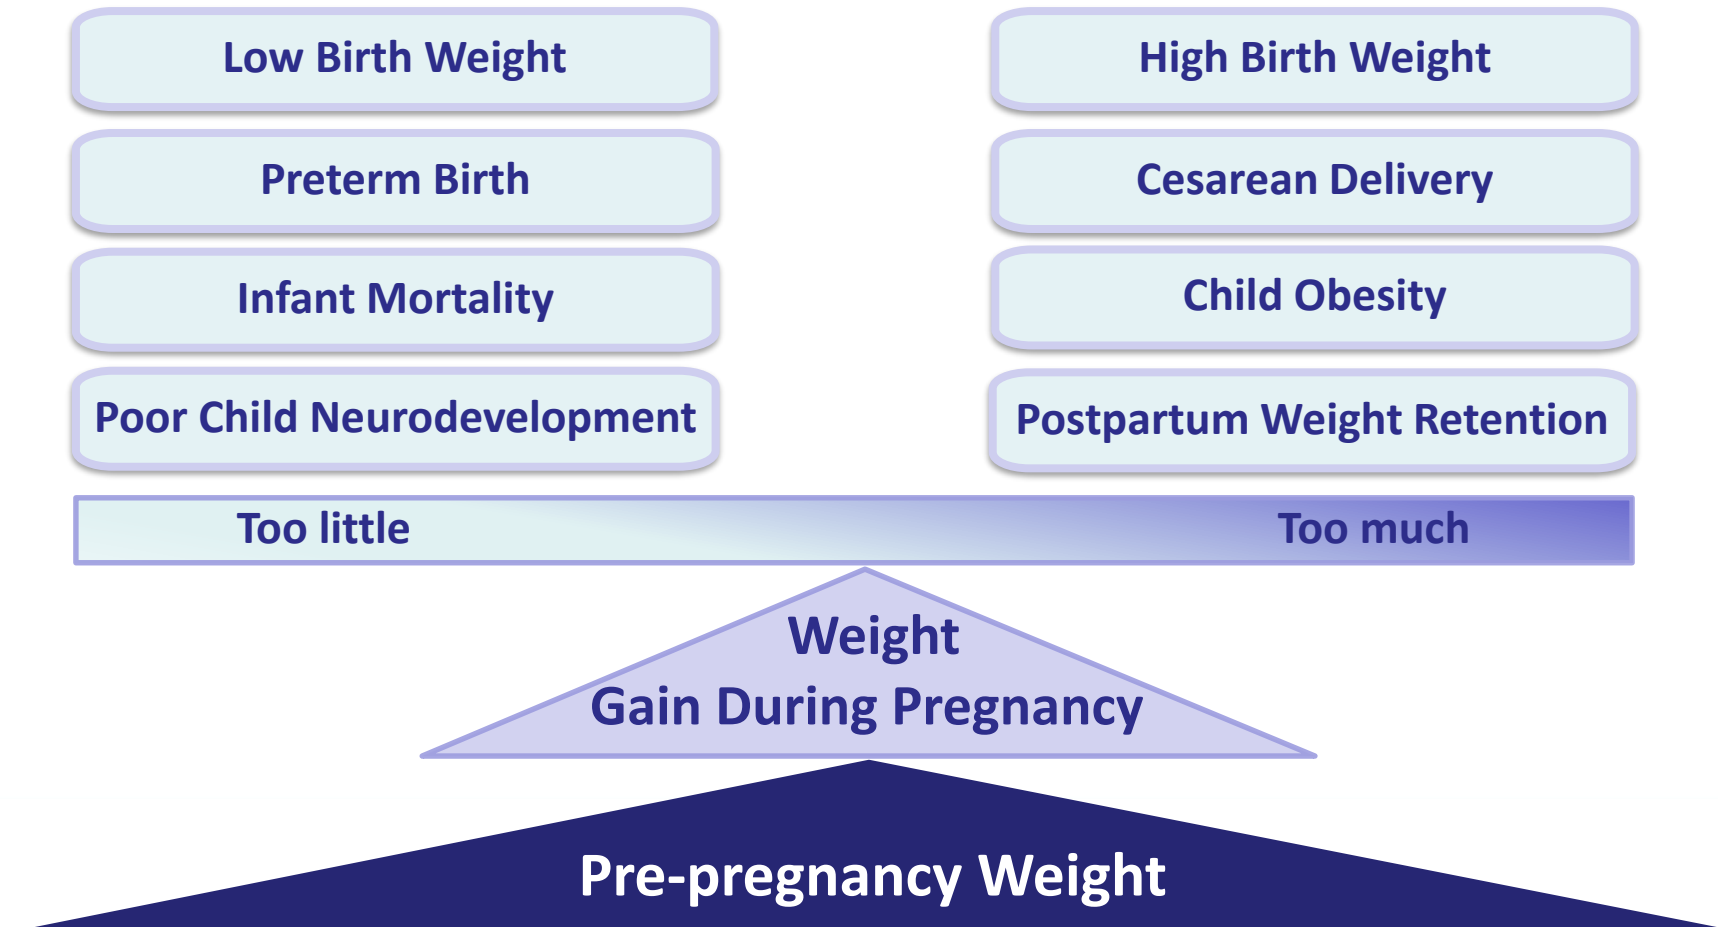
Low Birth Weight

Preterm Birth

Infant Mortality

Poor Child Neurodevelopment

High Birth Weight

Cesarean Delivery

Child Obesity

Postpartum Weight Retention

Too little

Too much

Weight
Gain During Pregnancy

Pre-pregnancy Weight